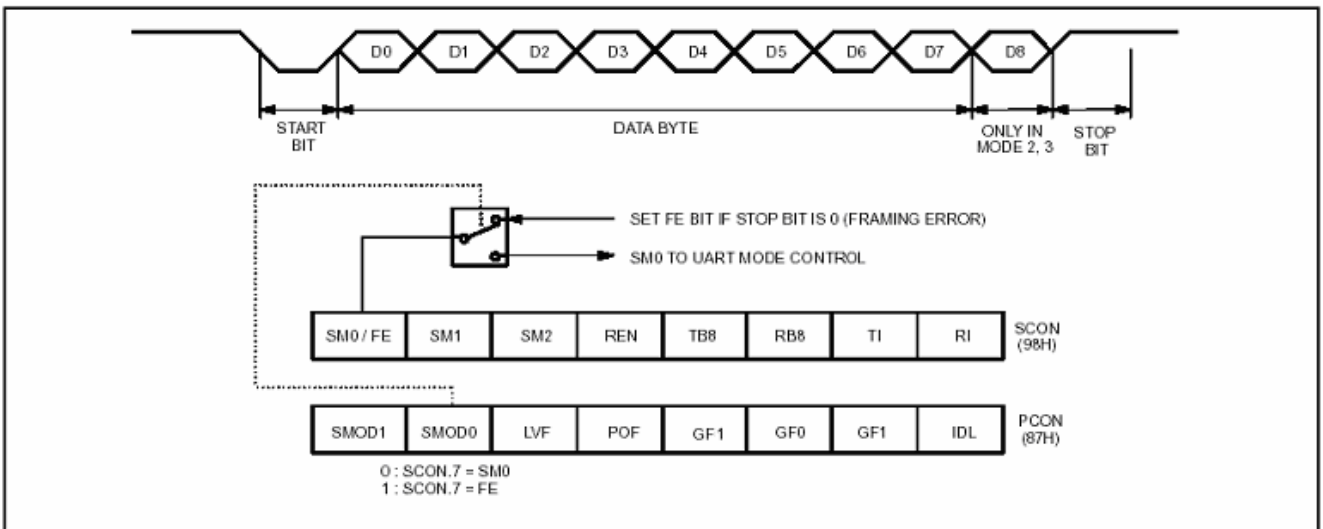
D0 D1 D2 D3 D4 D5 D6 D7 D8

START BIT

DATA BYTE

ONLY IN MODE 2, 3

STOP BIT

SET FE BIT IF STOP BIT IS 0 (FRAMING ERROR)

SM0 TO UART MODE CONTROL

| SM0 / FE | SM1 | SM2 | REN | TB8 | RB8 | TI | RI |
|---|---|---|---|---|---|---|---|

SCON (98H)

| SMOD1 | SMOD0 | LVF | POF | GF1 | GF0 | GF1 | IDL |
|---|---|---|---|---|---|---|---|

PCON (87H)

0 : SCON.7 = SM0
1 : SCON.7 = FE